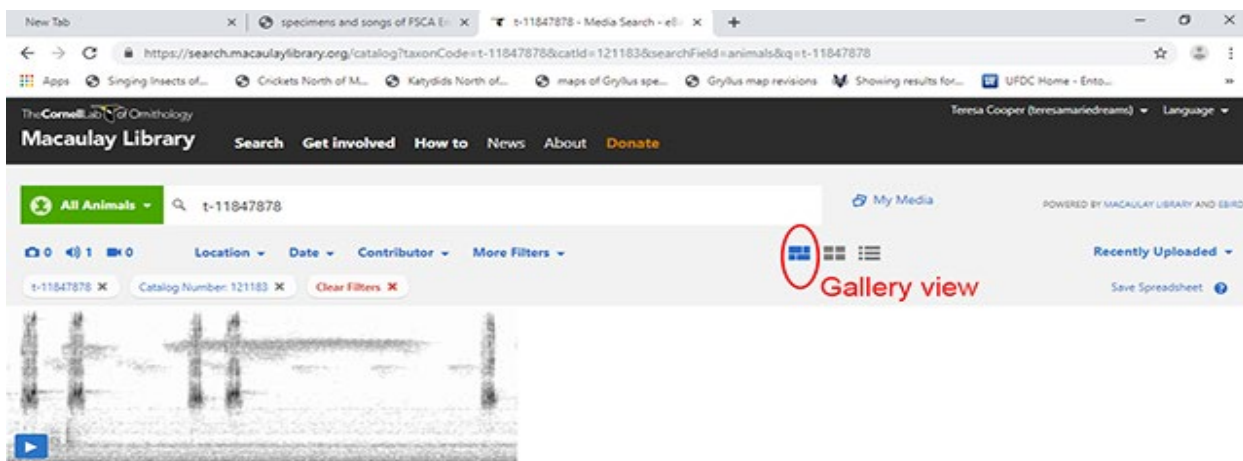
New Tab × specimens and songs of FSCA E × t-11847878 - Media Search - eB × +

https://search.macaulaylibrary.org/catalog?taxonCode=t-11847878&catId=121183&searchField=animals&q=t-11847878

Apps Singing Insects of... Crickets North of M... Katydids North of... maps of Gryllus spe... Gryllus map revisions Showing results for... UFDC Home - Ento...

The Cornell Lab of Ornithology
Macaulay Library

Search Get involved How to News About Donate

Teresa Cooper (teresamariedreams) Language

All Animals t-11847878

My Media

POWERED BY MACAULAY LIBRARY AND EBIRD

0 1 0 Location Date Contributor More Filters

Recently Uploaded

t-11847878 × Catalog Number: 121183 × Clear Filters ×

Gallery view

Save Spreadsheet